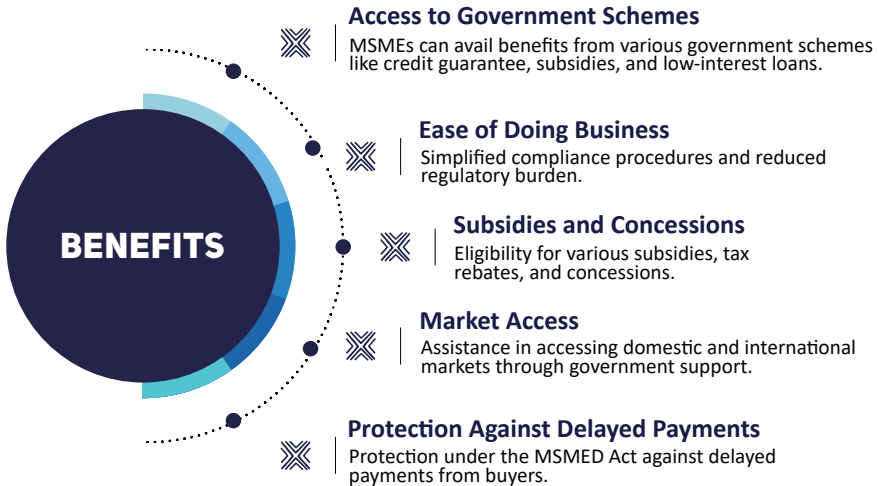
BENEFITS

Access to Government Schemes
MSMEs can avail benefits from various government schemes like credit guarantee, subsidies, and low-interest loans.

Ease of Doing Business
Simplified compliance procedures and reduced regulatory burden.

Subsidies and Concessions
Eligibility for various subsidies, tax rebates, and concessions.

Market Access
Assistance in accessing domestic and international markets through government support.

Protection Against Delayed Payments
Protection under the MSMED Act against delayed payments from buyers.